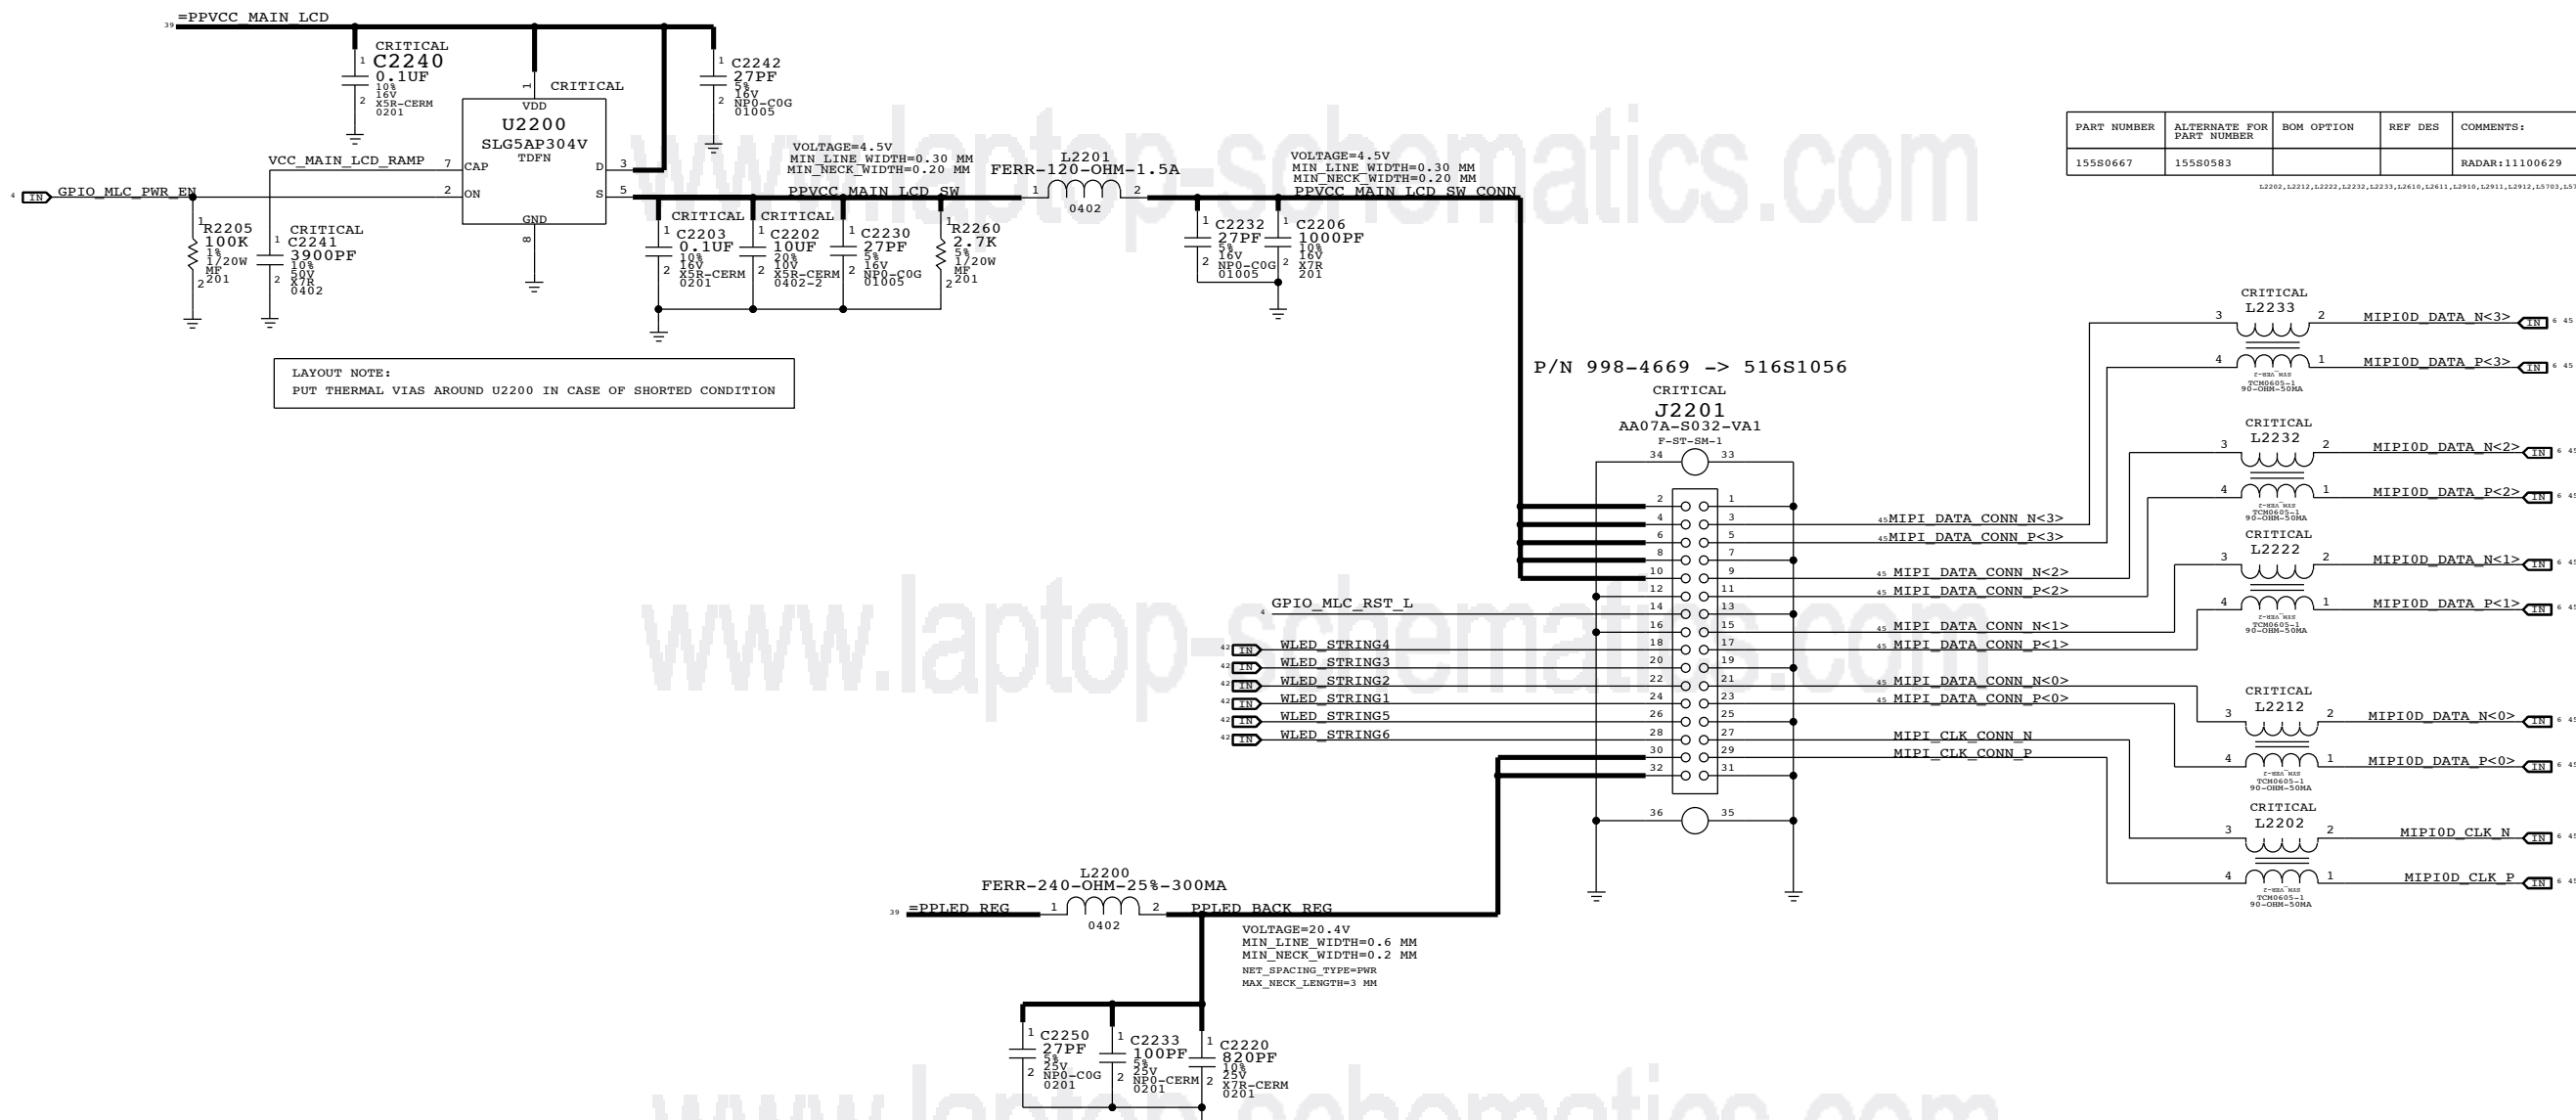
39 =PPVCC_MAIN_LCD

CRITICAL
C2240
0.1UF
10%
16V
X5R-CERM
0201

CRITICAL
VDD
U2200
SLG5AP304V
TDFN
CAP
ON
D
S
GND

C2242
27PF
5%
16V
NP0-C0G
01005

VCC_MAIN_LCD_RAMP
4 IN GPIO_MLC_PWR_EN

R2205
100K
1%
1/20W
MF
201

CRITICAL
C2241
3900PF
10%
50V
X7R
0402

VOLTAGE=4.5V
MIN_LINE_WIDTH=0.30 MM
MIN_NECK_WIDTH=0.20 MM
PPVCC_MAIN_LCD_SW

L2201
FERR-120-OHM-1.5A
0402

CRITICAL C2203 0.1UF 10% 16V X5R-CERM 0201
CRITICAL C2202 10UF 20% 10V X5R-CERM 0402-2
C2230 27PF 5% 16V NP0-C0G 01005
R2260 2.7K 5% 1/20W MF 201

VOLTAGE=4.5V
MIN_LINE_WIDTH=0.30 MM
MIN_NECK_WIDTH=0.20 MM
PPVCC_MAIN_LCD_SW_CONN

C2232 27PF 5% 16V NP0-C0G 01005
C2206 1000PF 10% 16V X7R 201

| PART NUMBER | ALTERNATE FOR PART NUMBER | BOM OPTION | REF DES | COMMENTS: |
|---|---|---|---|---|
| 155S0667 | 155S0583 | | | RADAR:11100629 |

L2202,L2212,L2222,L2232,L2233,L2610,L2611,L2910,L2911,L2912,L5703,L57

LAYOUT NOTE:
PUT THERMAL VIAS AROUND U2200 IN CASE OF SHORTED CONDITION

P/N 998-4669 -> 516S1056
CRITICAL
J2201
AA07A-S032-VA1
F-ST-SM-1

GPIO_MLC_RST_L
42 IN WLED_STRING4
42 IN WLED_STRING3
42 IN WLED_STRING2
42 IN WLED_STRING1
42 IN WLED_STRING5
42 IN WLED_STRING6

45 MIPI_DATA_CONN_N<3>
45 MIPI_DATA_CONN_P<3>
45 MIPI_DATA_CONN_N<2>
45 MIPI_DATA_CONN_P<2>
45 MIPI_DATA_CONN_N<1>
45 MIPI_DATA_CONN_P<1>
45 MIPI_DATA_CONN_N<0>
45 MIPI_DATA_CONN_P<0>
MIPI_CLK_CONN_N
MIPI_CLK_CONN_P

CRITICAL L2233 TCM0605-1 90-OHM-50MA
MIPI0D_DATA_N<3> IN 6 45
MIPI0D_DATA_P<3> IN 6 45
CRITICAL L2232 TCM0605-1 90-OHM-50MA
MIPI0D_DATA_N<2> IN
MIPI0D_DATA_P<2> IN
CRITICAL L2222 TCM0605-1 90-OHM-50MA
MIPI0D_DATA_N<1> IN
MIPI0D_DATA_P<1> IN
CRITICAL L2212 TCM0605-1 90-OHM-50MA
MIPI0D_DATA_N<0> IN
MIPI0D_DATA_P<0> IN
CRITICAL L2202 TCM0605-1 90-OHM-50MA
MIPI0D_CLK_N IN
MIPI0D_CLK_P IN

L2200
FERR-240-OHM-25%-300MA
39 =PPLED_REG
0402
PPLED_BACK_REG
VOLTAGE=20.4V
MIN_LINE_WIDTH=0.6 MM
MIN_NECK_WIDTH=0.2 MM
NET_SPACING_TYPE=PWR
MAX_NECK_LENGTH=3 MM

C2250 27PF 5% 25V NP0-C0G 0201
C2233 100PF 5% 25V NP0-CERM 0201
C2220 820PF 10% 25V X7R-CERM 0201

www.laptop-schematics.com